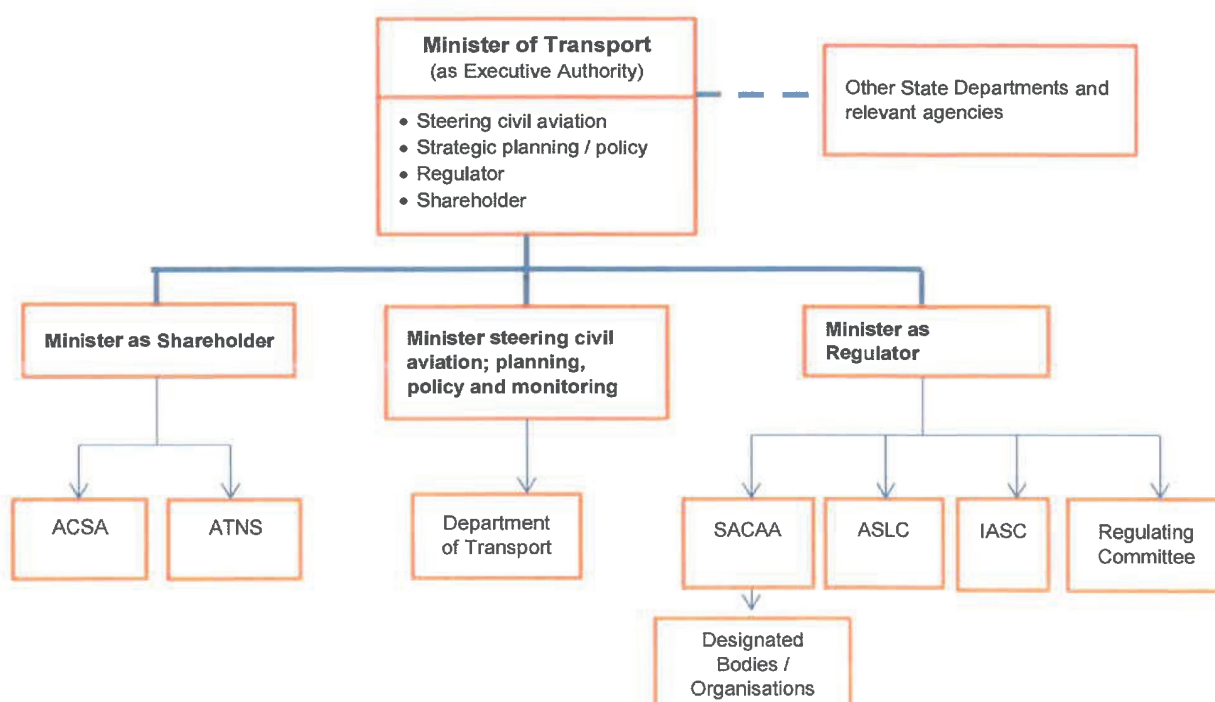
Minister of Transport
(as Executive Authority)

• Steering civil aviation
• Strategic planning / policy
• Regulator
• Shareholder

Other State Departments and relevant agencies

Minister as Shareholder

Minister steering civil aviation; planning, policy and monitoring

Minister as Regulator

ACSA

ATNS

Department of Transport

SACAA

ASLC

IASC

Regulating Committee

Designated Bodies / Organisations